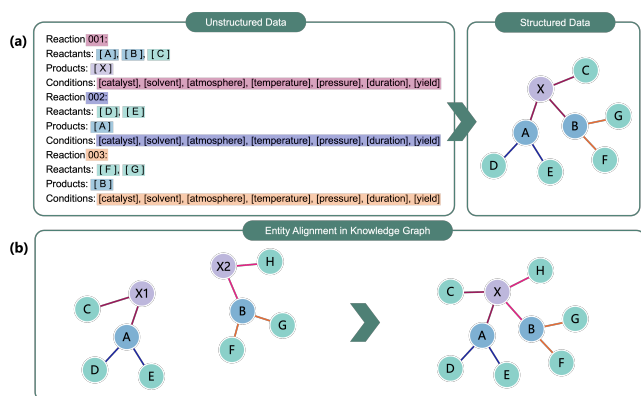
(a)

Unstructured Data

Reaction 001:
Reactants: [ A ], [ B ], [ C ]
Products: [ X ]
Conditions: [catalyst], [solvent], [atmosphere], [temperature], [pressure], [duration], [yield]
Reaction 002:
Reactants: [ D ], [ E ]
Products: [ A ]
Conditions: [catalyst], [solvent], [atmosphere], [temperature], [pressure], [duration], [yield]
Reaction 003:
Reactants: [ F ], [ G ]
Products: [ B ]
Conditions: [catalyst], [solvent], [atmosphere], [temperature], [pressure], [duration], [yield]

Structured Data

C
X
A
B
G
D
E
F

(b)

Entity Alignment in Knowledge Graph

C
X1
A
D
E

X2
H
B
G
F

C
X
H
A
B
G
D
E
F